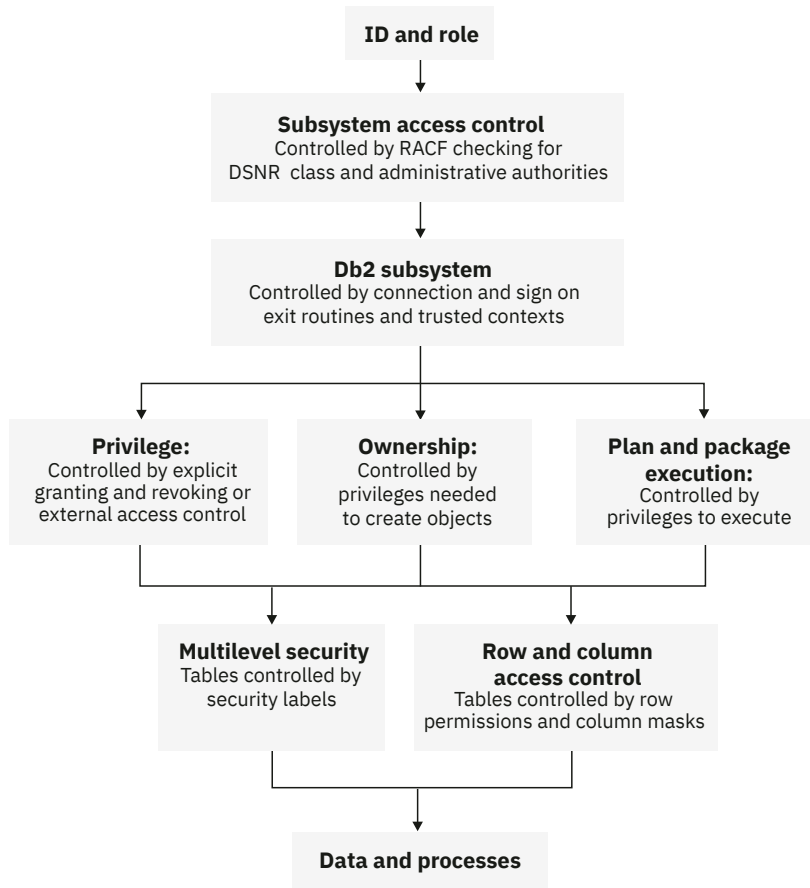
ID and role

Subsystem access control
Controlled by RACF checking for DSNR class and administrative authorities

Db2 subsystem
Controlled by connection and sign on exit routines and trusted contexts

Privilege:
Controlled by explicit granting and revoking or external access control

Ownership:
Controlled by privileges needed to create objects

Plan and package execution:
Controlled by privileges to execute

Multilevel security
Tables controlled by security labels

Row and column access control
Tables controlled by row permissions and column masks

Data and processes